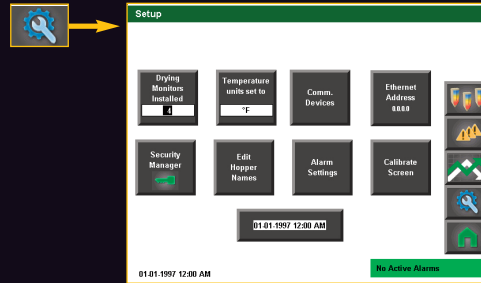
Setup

Drying Monitors Installed
4

Temperature units set to
°F

Comm. Devices

Ethernet Address
0.0.0.0

Security Manager

Edit Hopper Names

Alarm Settings

Calibrate Screen

01-01-1997 12:00 AM

01-01-1997 12:00 AM

No Active Alarms